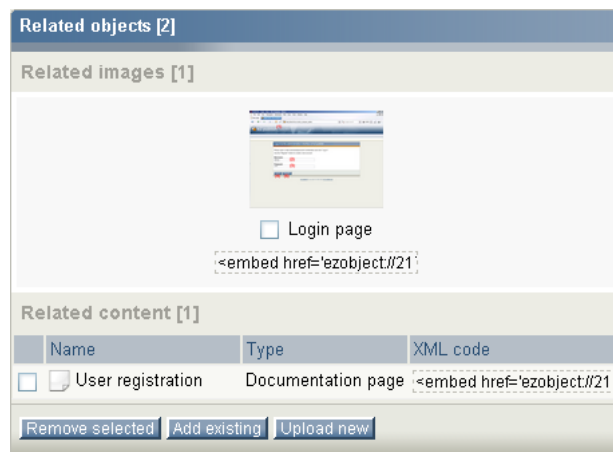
Related objects [2]

Related images [1]

Login page

<embed href='ezobject://21

Related content [1]

| | Name | Type | XML code |
|---|---|---|---|
| | User registration | Documentation page | <embed href='ezobject://21 |

Remove selected Add existing Upload new